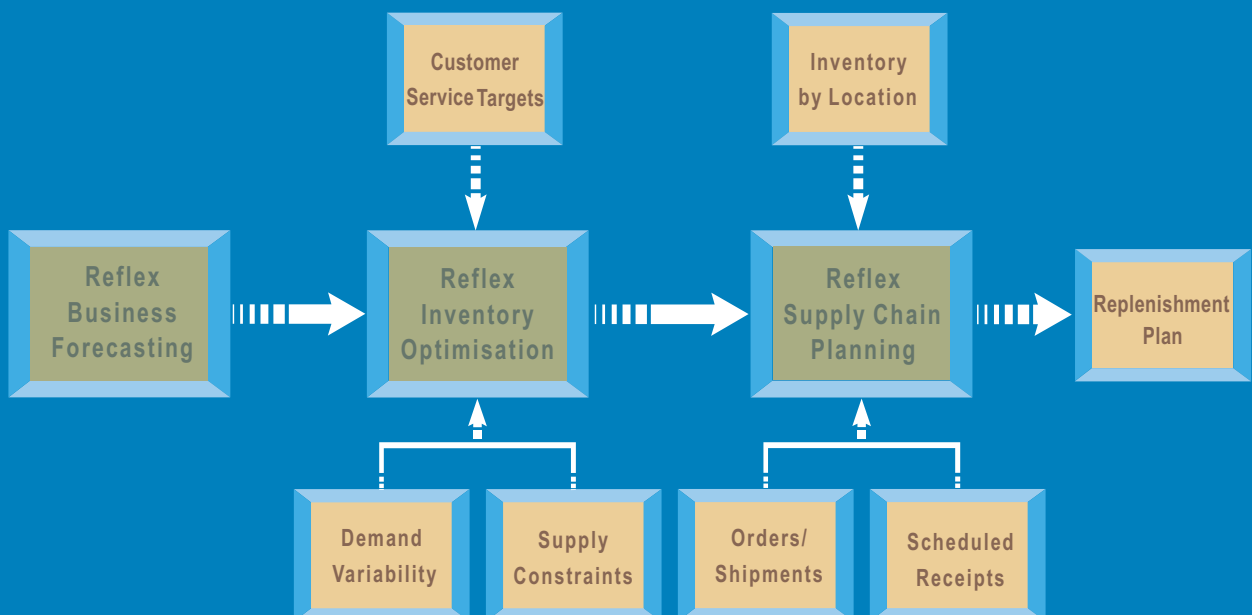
Customer Service Targets

Inventory by Location

Reflex Business Forecasting

Reflex Inventory Optimisation

Reflex Supply Chain Planning

Replenishment Plan

Demand Variability

Supply Constraints

Orders/ Shipments

Scheduled Receipts